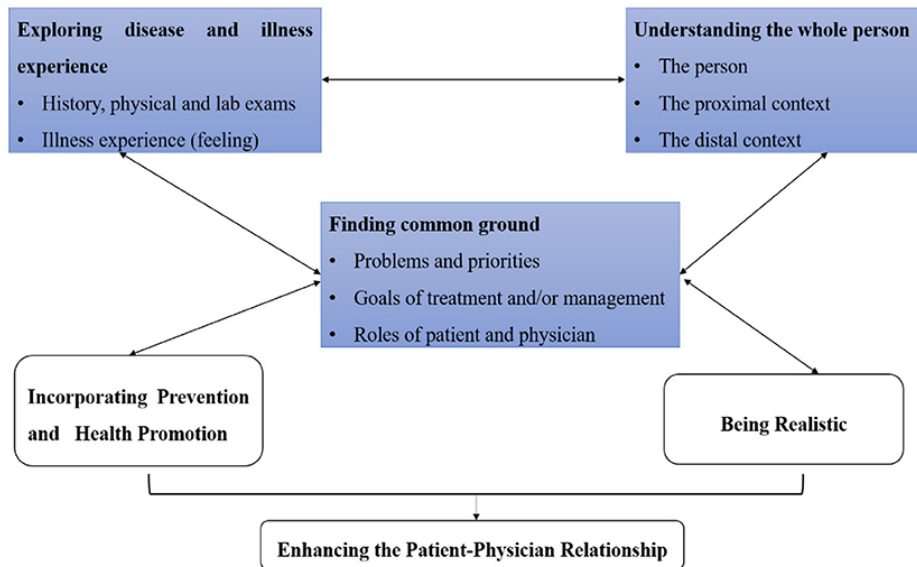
Exploring disease and illness experience
• History, physical and lab exams
• Illness experience (feeling)

Understanding the whole person
• The person
• The proximal context
• The distal context

Finding common ground
• Problems and priorities
• Goals of treatment and/or management
• Roles of patient and physician

Incorporating Prevention and Health Promotion

Being Realistic

Enhancing the Patient-Physician Relationship